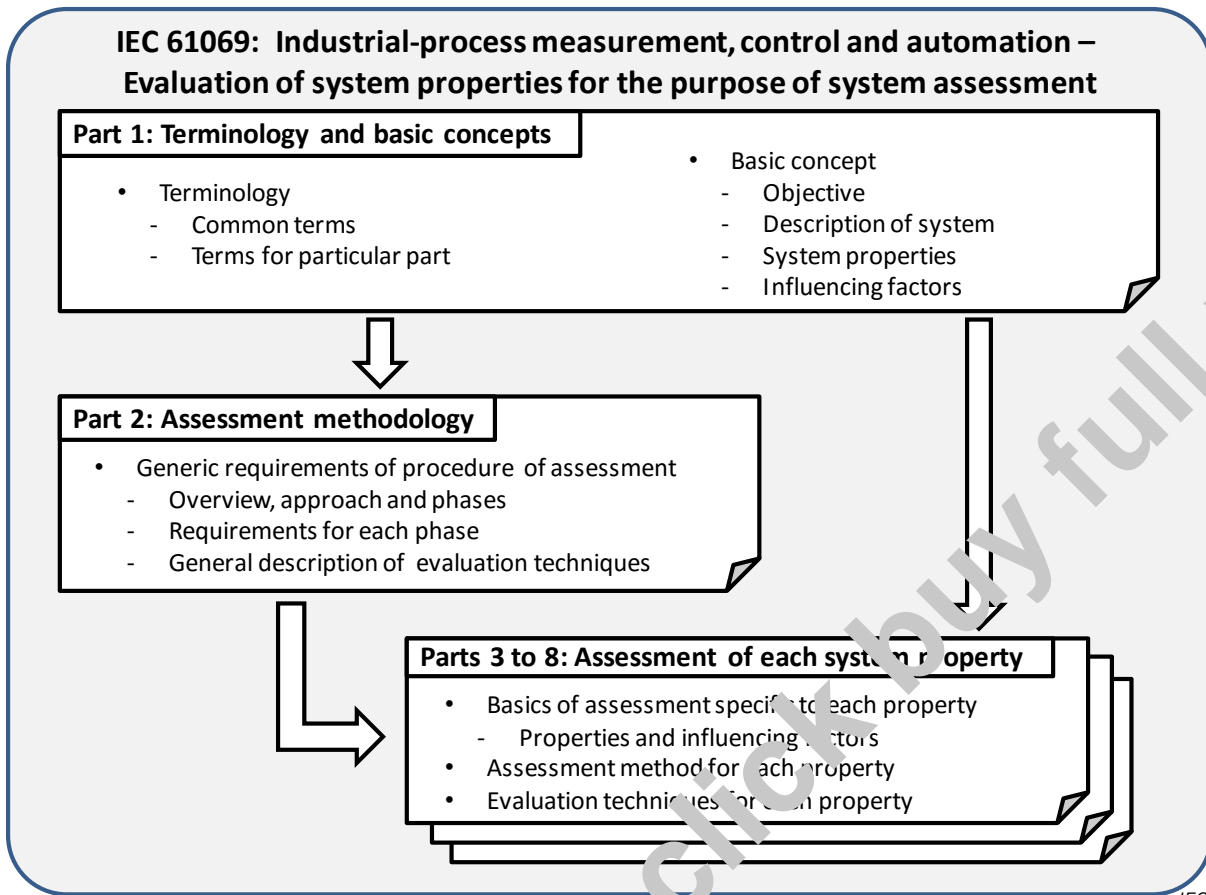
IEC 61069: Industrial-process measurement, control and automation – Evaluation of system properties for the purpose of system assessment

Part 1: Terminology and basic concepts

• Terminology
- Common terms
- Terms for particular part

• Basic concept
- Objective
- Description of system
- System properties
- Influencing factors

Part 2: Assessment methodology

• Generic requirements of procedure of assessment
- Overview, approach and phases
- Requirements for each phase
- General description of evaluation techniques

Parts 3 to 8: Assessment of each system property

• Basics of assessment specific to each property
- Properties and influencing factors
• Assessment method for each property
• Evaluation techniques for each property

click buy full

IEC